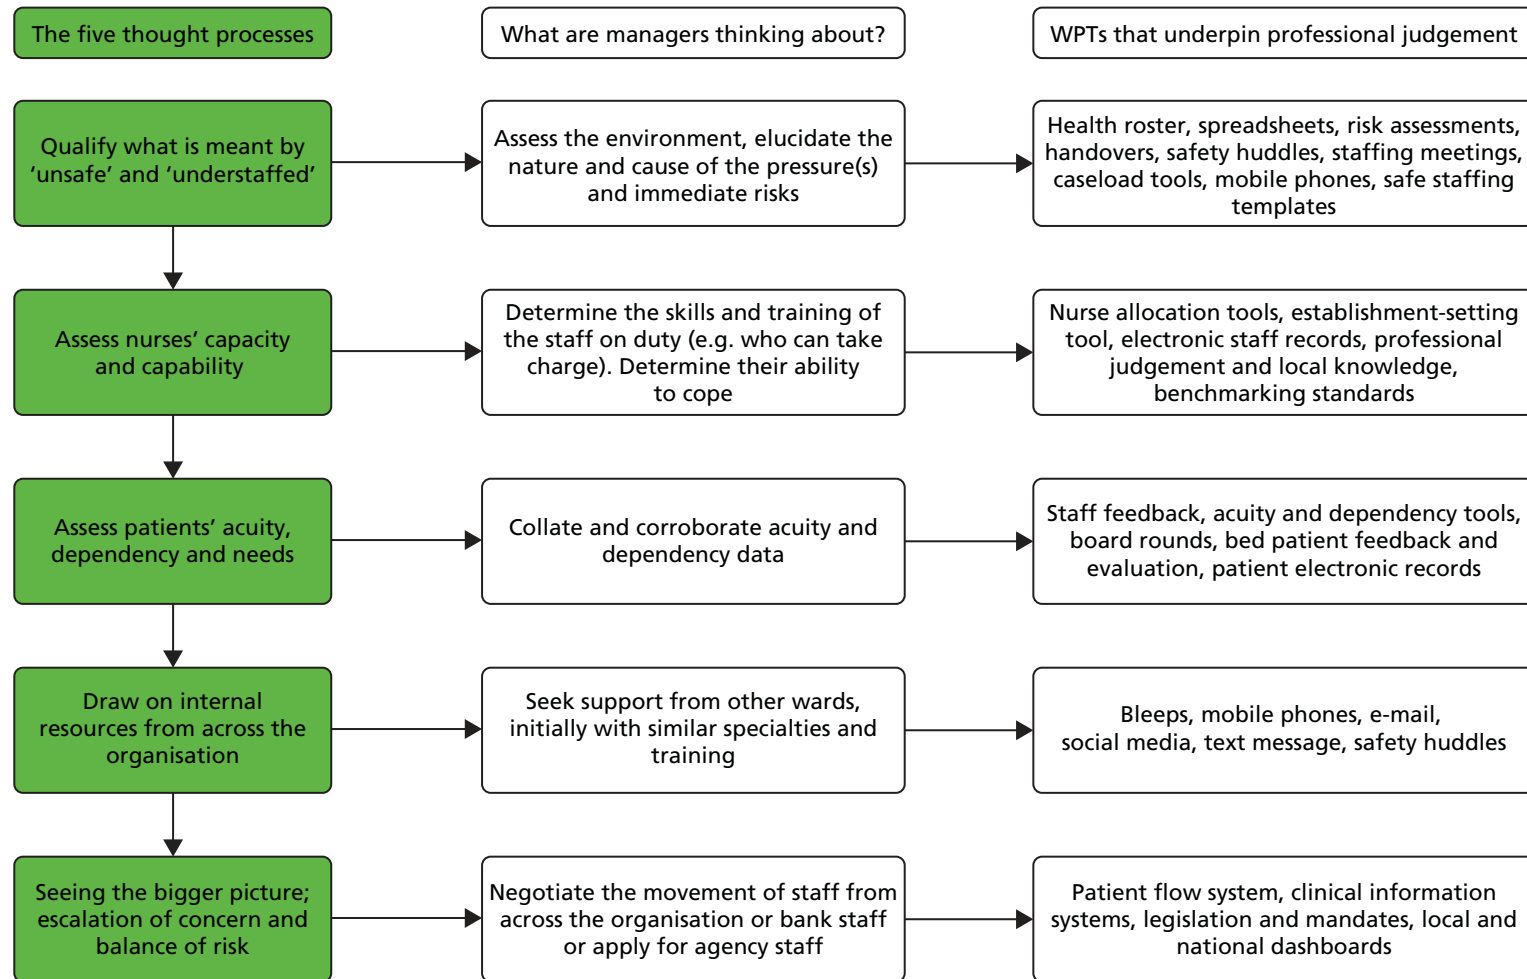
The five thought processes

What are managers thinking about?

WPTs that underpin professional judgement

Qualify what is meant by ‘unsafe’ and ‘understaffed’

Assess the environment, elucidate the nature and cause of the pressure(s) and immediate risks

Health roster, spreadsheets, risk assessments, handovers, safety huddles, staffing meetings, caseload tools, mobile phones, safe staffing templates

Assess nurses’ capacity and capability

Determine the skills and training of the staff on duty (e.g. who can take charge). Determine their ability to cope

Nurse allocation tools, establishment-setting tool, electronic staff records, professional judgement and local knowledge, benchmarking standards

Assess patients’ acuity, dependency and needs

Collate and corroborate acuity and dependency data

Staff feedback, acuity and dependency tools, board rounds, bed patient feedback and evaluation, patient electronic records

Draw on internal resources from across the organisation

Seek support from other wards, initially with similar specialties and training

Bleeps, mobile phones, e-mail, social media, text message, safety huddles

Seeing the bigger picture; escalation of concern and balance of risk

Negotiate the movement of staff from across the organisation or bank staff or apply for agency staff

Patient flow system, clinical information systems, legislation and mandates, local and national dashboards